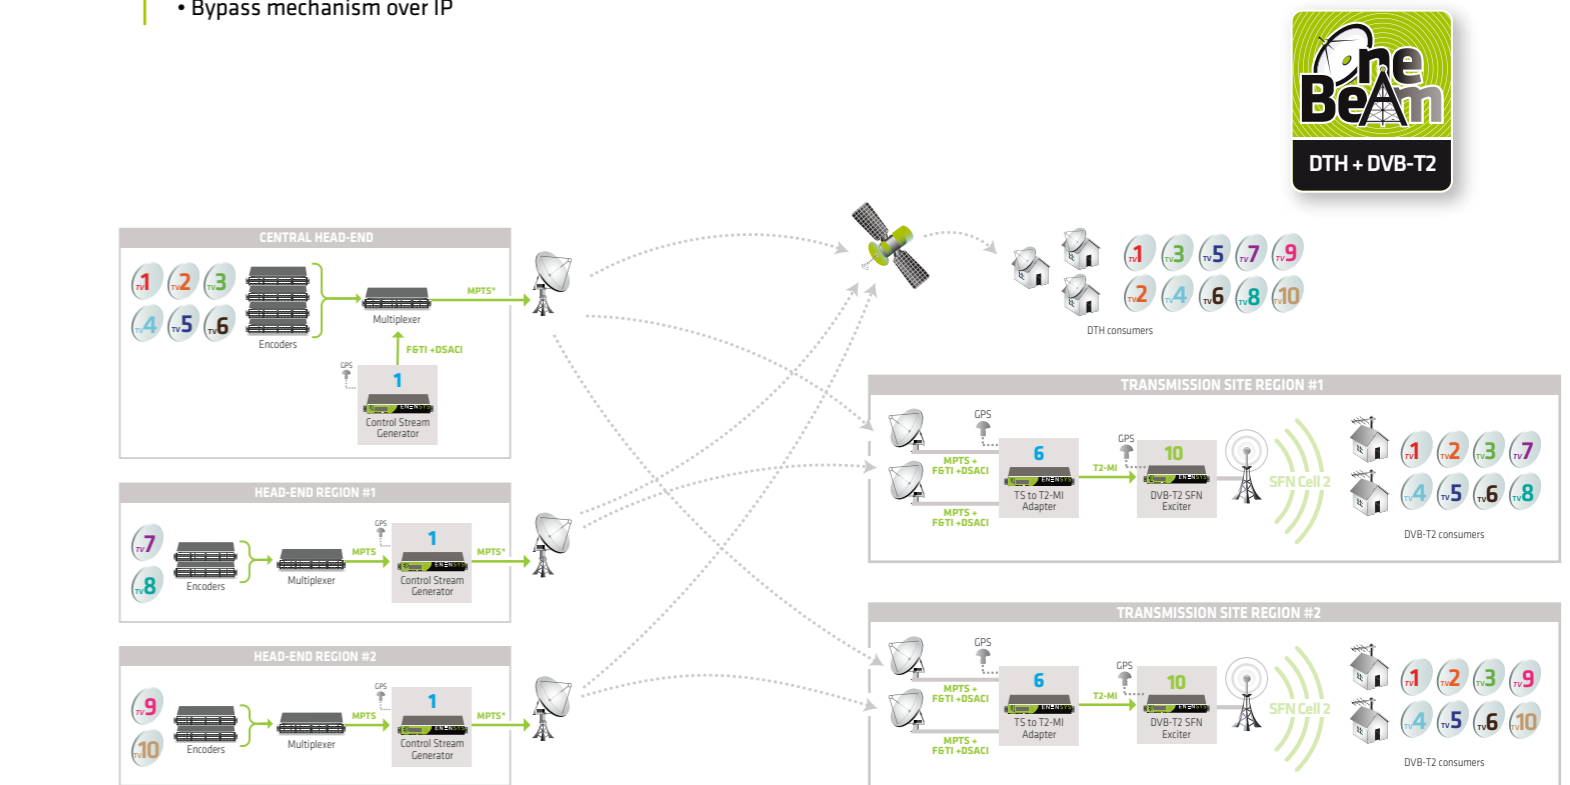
• Bypass mechanism over IP

One Beam
DTH + DVB-T2

CENTRAL HEAD-END
TV1 TV2 TV3
TV4 TV5 TV6
Encoders
Multiplexer
MPTS*
F6TI +DSACI
GPS
1
ENENSYS
Control Stream Generator

HEAD-END REGION #1
TV7
TV8
Encoders
Multiplexer
MPTS
GPS
1
ENENSYS
Control Stream Generator
MPTS*

HEAD-END REGION #2
TV9
TV10
Encoders
Multiplexer
MPTS
GPS
1
ENENSYS
Control Stream Generator
MPTS*

TV1 TV3 TV5 TV7 TV9
TV2 TV4 TV6 TV8 TV10
DTH consumers

TRANSMISSION SITE REGION #1
GPS
MPTS + F6TI +DSACI
6
ENENSYS
TS to T2-MI Adapter
MPTS + F6TI +DSACI
GPS
T2-MI
10
ENENSYS
DVB-T2 SFN Exciter
SFN Cell 2
TV1 TV2 TV3 TV7
TV4 TV5 TV6 TV8
DVB-T2 consumers

TRANSMISSION SITE REGION #2
GPS
MPTS + F6TI +DSACI
6
ENENSYS
TS to T2-MI Adapter
MPTS + F6TI +DSACI
GPS
T2-MI
10
ENENSYS
DVB-T2 SFN Exciter
SFN Cell 2
TV1 TV2 TV3 TV9
TV4 TV5 TV6 TV10
DVB-T2 consumers